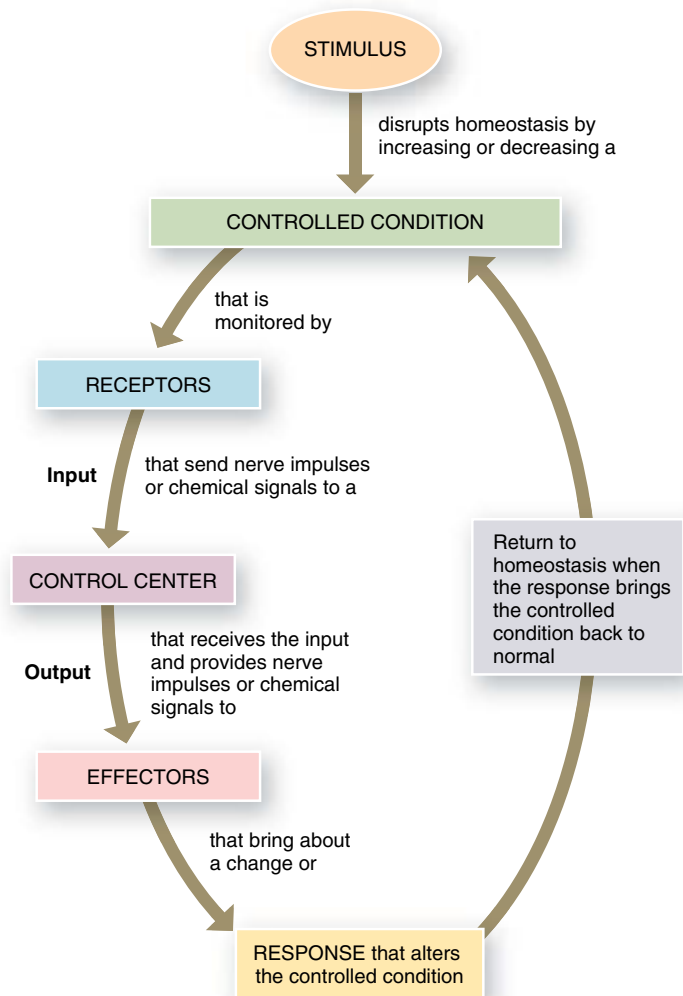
STIMULUS

disrupts homeostasis by increasing or decreasing a

CONTROLLED CONDITION

that is monitored by

RECEPTORS

Input

that send nerve impulses or chemical signals to a

CONTROL CENTER

Output

that receives the input and provides nerve impulses or chemical signals to

EFFECTORS

that bring about a change or

RESPONSE that alters the controlled condition

Return to homeostasis when the response brings the controlled condition back to normal